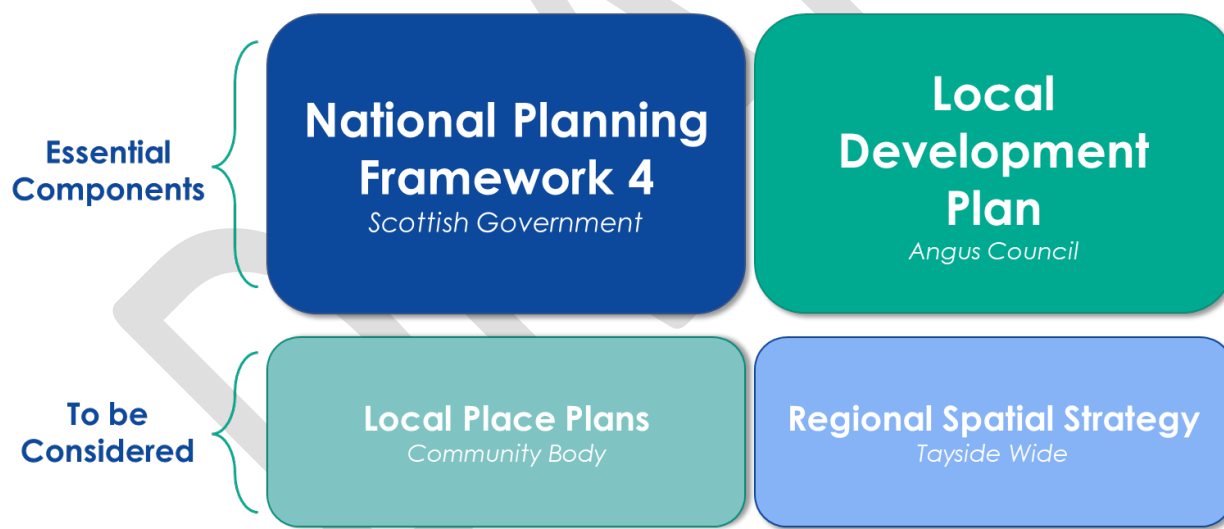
Essential Components

National Planning Framework 4
Scottish Government

Local Development Plan
Angus Council

To be Considered

Local Place Plans
Community Body

Regional Spatial Strategy
Tayside Wide